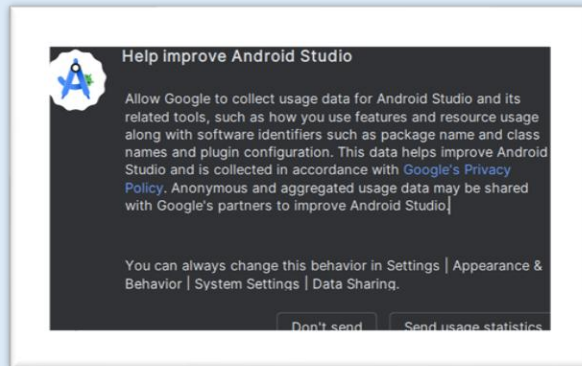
Help improve Android Studio

Allow Google to collect usage data for Android Studio and its related tools, such as how you use features and resource usage along with software identifiers such as package name and class names and plugin configuration. This data helps improve Android Studio and is collected in accordance with Google's Privacy Policy. Anonymous and aggregated usage data may be shared with Google's partners to improve Android Studio.

You can always change this behavior in Settings | Appearance & Behavior | System Settings | Data Sharing.

Don't send

Send usage statistics